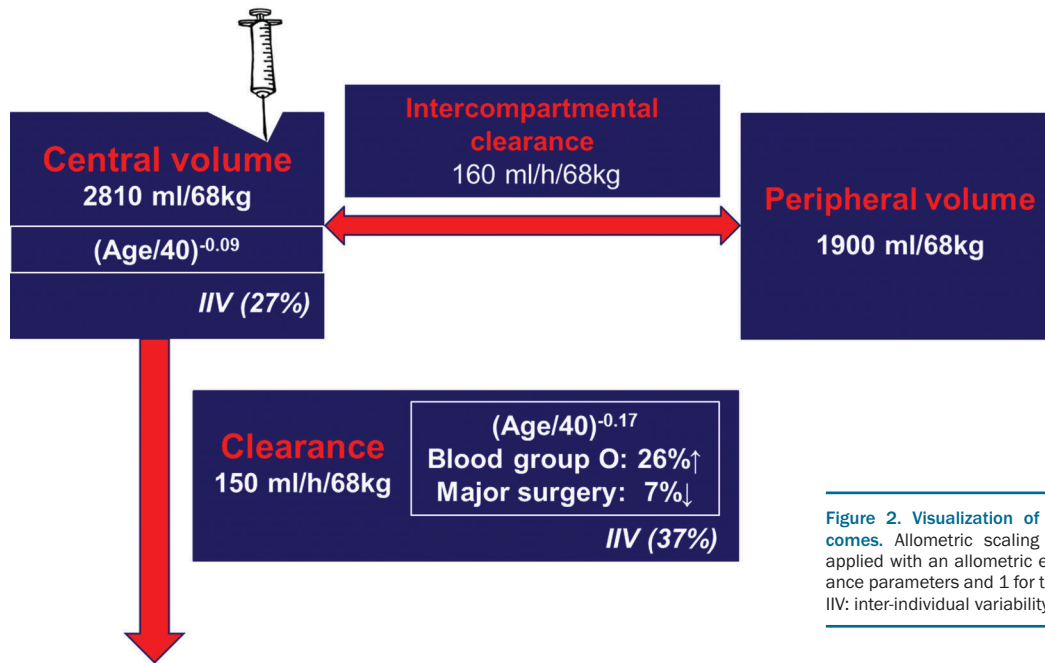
Central volume
2810 ml/68kg

$(Age/40)^{-0.09}$

IIV (27%)

Intercompartmental clearance
160 ml/h/68kg

Peripheral volume
1900 ml/68kg

Clearance
150 ml/h/68kg

$(Age/40)^{-0.17}$
Blood group O: 26%↑
Major surgery: 7%↓

IIV (37%)

Figure 2. Visualization of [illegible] comes. Allometric scaling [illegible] applied with an allometric e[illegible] ance parameters and 1 for t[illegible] IIV: inter-individual variability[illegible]